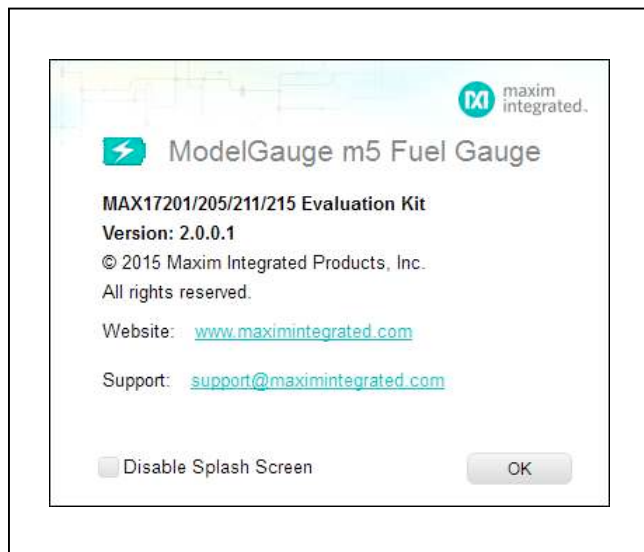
maxim integrated.

ModelGauge m5 Fuel Gauge

MAX17201/205/211/215 Evaluation Kit
Version: 2.0.0.1
© 2015 Maxim Integrated Products, Inc.
All rights reserved.

Website: www.maximintegrated.com

Support: support@maximintegrated.com

Disable Splash Screen

OK